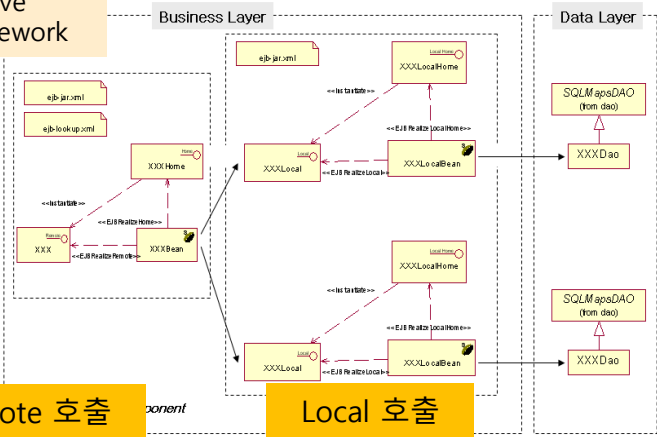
ve
ework

Business Layer

Data Layer

ejb-jar.xml

ejb-lookup.xml

Home

XXXHome

<<instantiate>>

<<EJB Realize Home>>

Remote

XXX

XXXBean

<<EJB Realize Remote>>

ejb-jar.xml

Local Home

XXXLocalHome

<<instantiate>>

<<EJB Realize LocalHome>>

Local

XXXLocal

XXXLocalBean

<<EJB Realize Local>>

Local Home

XXXLocalHome

<<instantiate>>

<<EJB Realize LocalHome>>

Local

XXXLocal

XXXLocalBean

<<EJB Realize Local>>

SQLMapsDAO
(from dao)

XXXDao

SQLMapsDAO
(from dao)

XXXDao

ote 호출

ponent

Local 호출